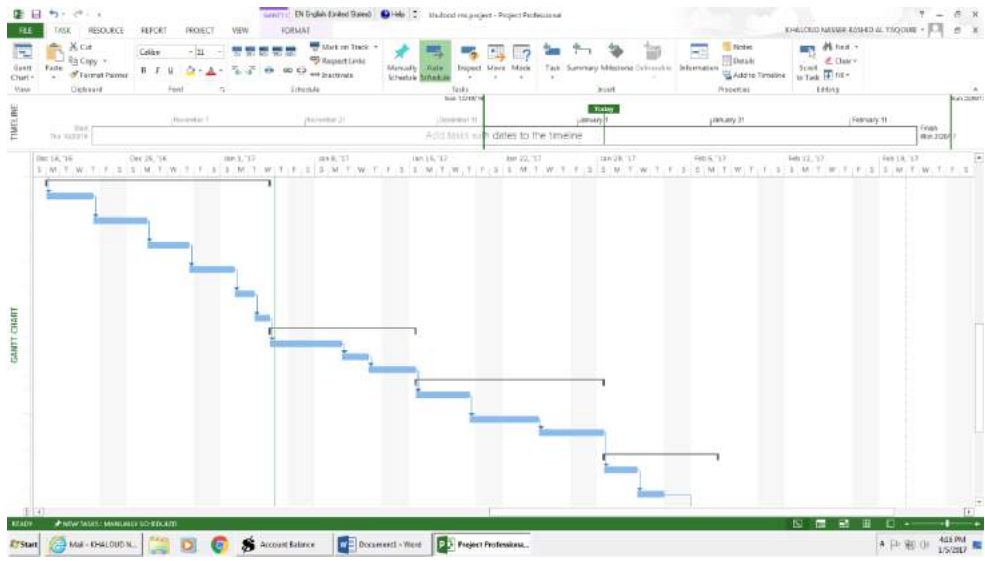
GANTT C  EN English (United States)  Help  khaloud ms project - Project Professional

FILE  TASK  RESOURCE  REPORT  PROJECT  VIEW  FORMAT

KHALOUD NASSER RASHID AL TOQUISE

Gantt Chart  Paste  Cut  Copy  Format Painter  Calibri  11  Mark on Track  Respect Links  Inactivate  Manually Schedule  Auto Schedule  Inspect  Move  Mode  Task  Summary  Milestone  Deliverable  Information  Notes  Details  Add to Timeline  Scroll to Task  Find  Clear  Fill

View  Clipboard  Font  Schedule  Tasks  Insert  Properties  Editing

TIMELINE

Start Thu 10/20/16  November 1  November 21  December 11  Today  January 1  January 21  February 11  Finish Mon 2/20/17

Add tasks with dates to the timeline

Dec 18, '16  Dec 25, '16  Jan 1, '17  Jan 8, '17  Jan 15, '17  Jan 22, '17  Jan 29, '17  Feb 5, '17  Feb 12, '17  Feb 19, '17

S M T W T F S S M T W T F S S M T W T F S S M T W T F S S M T W T F S S M T W T F S S M T W T F S S M T W T F S S M T W T F S S M T W T F S

GANTT CHART

READY  NEW TASKS : MANUALLY SCHEDULED

Start  Mail - KHALOUD N...  Account Balance  Document1 - Word  Project Professiona...

4:16 PM 1/5/2017